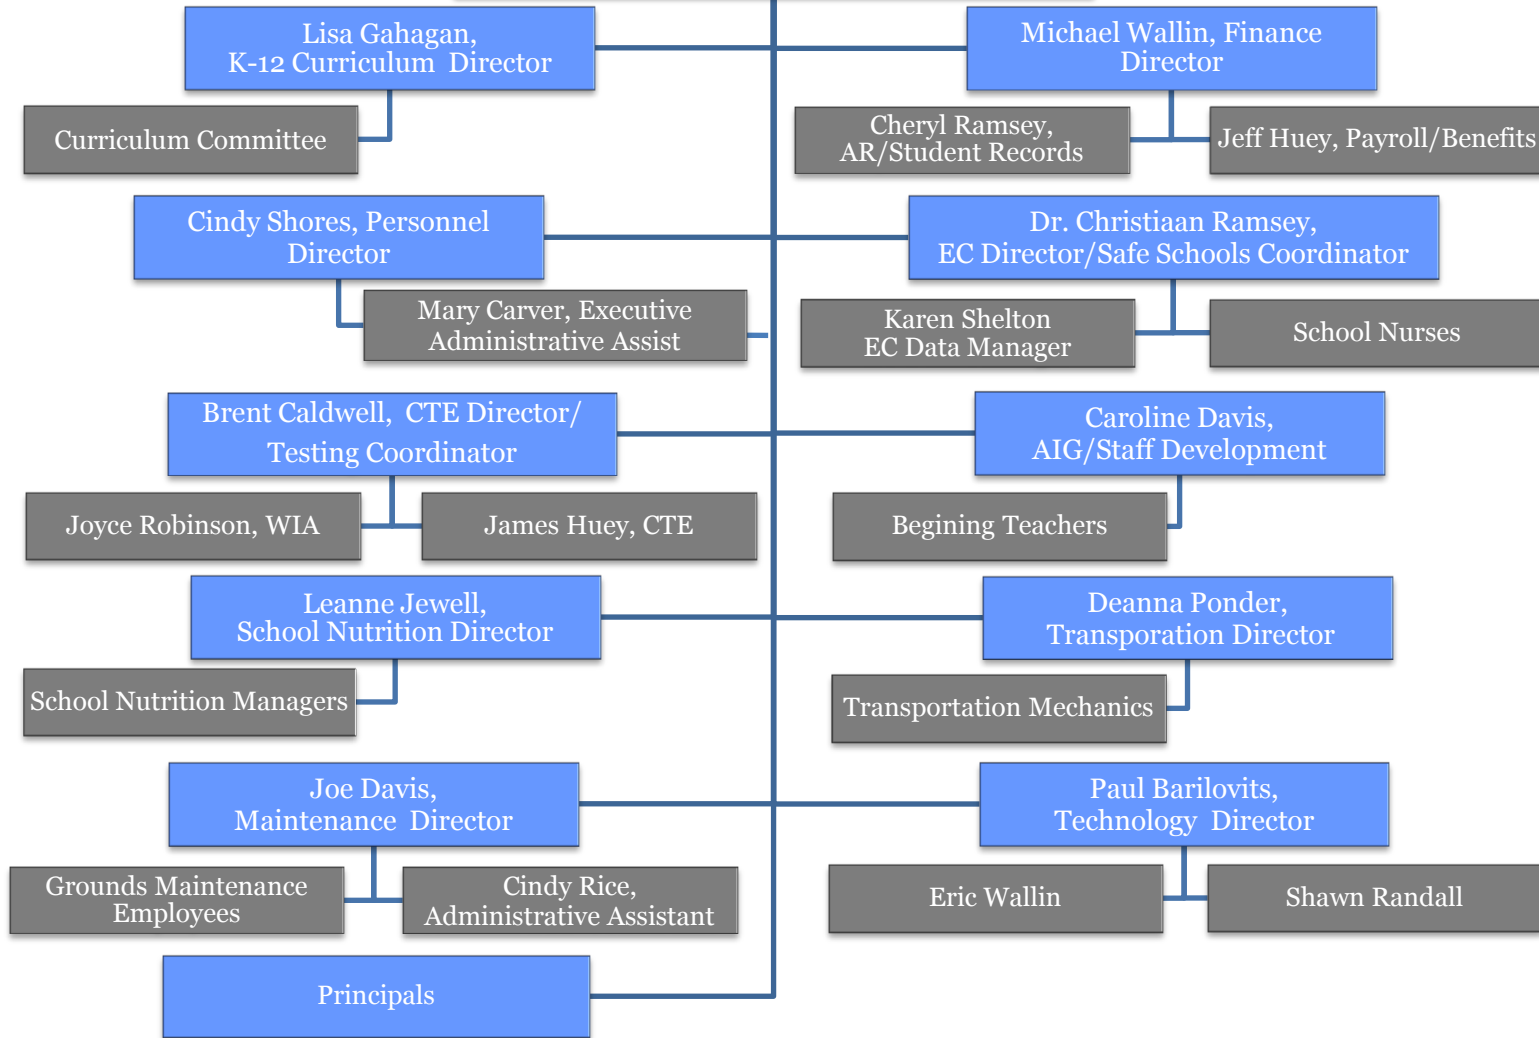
Lisa Gahagan,
K-12 Curriculum Director

Curriculum Committee

Michael Wallin, Finance Director

Cheryl Ramsey,
AR/Student Records

Jeff Huey, Payroll/Benefits

Cindy Shores, Personnel Director

Mary Carver, Executive Administrative Assist

Dr. Christiaan Ramsey,
EC Director/Safe Schools Coordinator

Karen Shelton
EC Data Manager

School Nurses

Brent Caldwell, CTE Director/ Testing Coordinator

Joyce Robinson, WIA

James Huey, CTE

Caroline Davis,
AIG/Staff Development

Begining Teachers

Leanne Jewell,
School Nutrition Director

School Nutrition Managers

Deanna Ponder,
Transporation Director

Transportation Mechanics

Joe Davis,
Maintenance Director

Grounds Maintenance Employees

Cindy Rice,
Administrative Assistant

Paul Barilovits,
Technology Director

Eric Wallin

Shawn Randall

Principals